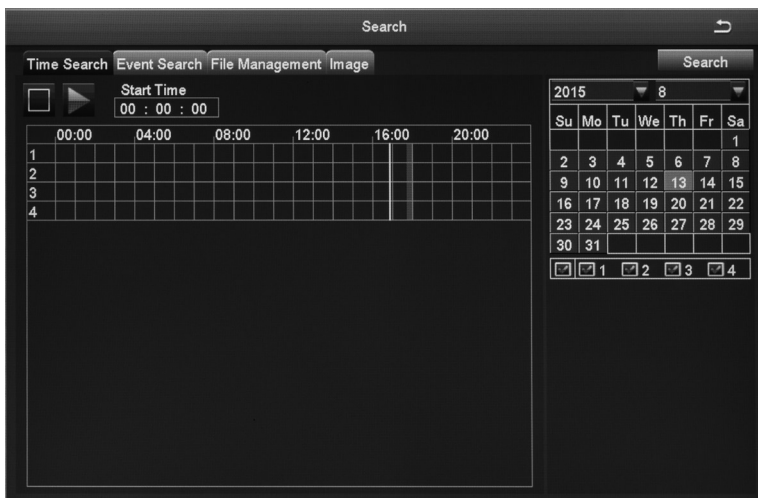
Search

Time Search | Event Search | File Management | Image

Search

Start Time
00 : 00 : 00

00:00 04:00 08:00 12:00 16:00 20:00

1
2
3
4

2015 8

| Su | Mo | Tu | We | Th | Fr | Sa |
|---|---|---|---|---|---|---|
| | | | | | | 1 |
| 2 | 3 | 4 | 5 | 6 | 7 | 8 |
| 9 | 10 | 11 | 12 | 13 | 14 | 15 |
| 16 | 17 | 18 | 19 | 20 | 21 | 22 |
| 23 | 24 | 25 | 26 | 27 | 28 | 29 |
| 30 | 31 | | | | | |

1 2 3 4